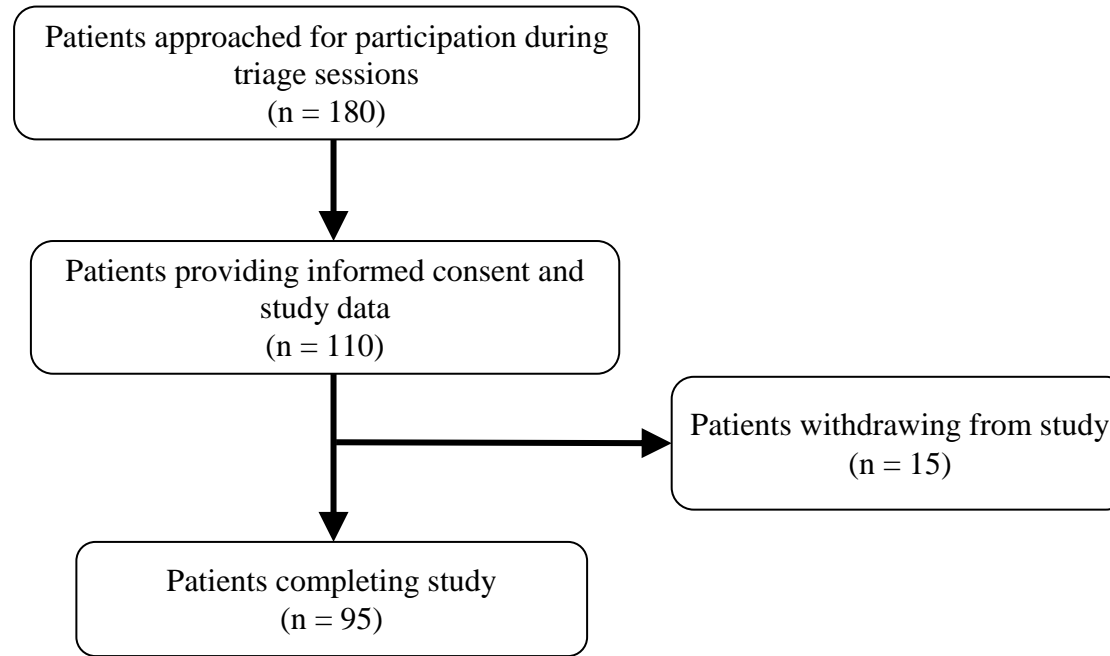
Patients approached for participation during triage sessions
(n = 180)

Patients providing informed consent and study data
(n = 110)

Patients withdrawing from study
(n = 15)

Patients completing study
(n = 95)